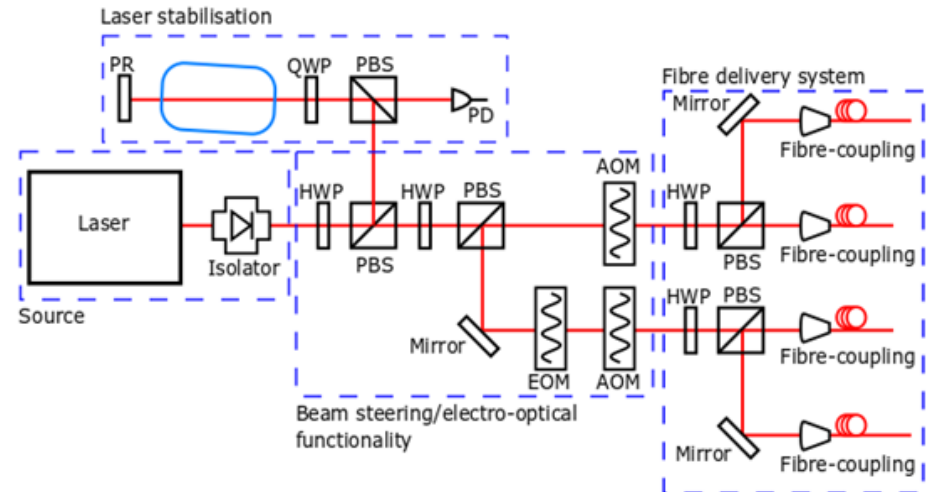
Laser stabilisation

PR

QWP

PBS

PD

Fibre delivery system

Mirror

Fibre-coupling

AOM

Laser

Isolator

HWP

PBS

HWP

PBS

HWP

PBS

Fibre-coupling

Source

Mirror

EOM

AOM

HWP

PBS

Fibre-coupling

Beam steering/electro-optical functionality

Mirror

Fibre-coupling